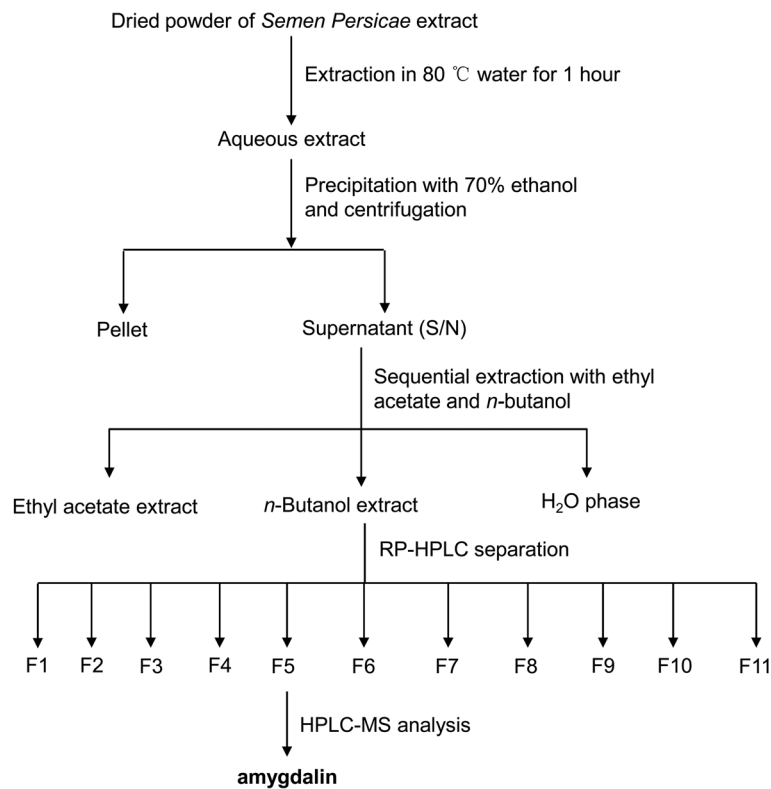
Dried powder of Semen Persicae extract

Extraction in 80 ℃ water for 1 hour

Aqueous extract

Precipitation with 70% ethanol and centrifugation

Pellet

Supernatant (S/N)

Sequential extraction with ethyl acetate and n-butanol

Ethyl acetate extract

n-Butanol extract

$H_2O$ phase

RP-HPLC separation

F1 F2 F3 F4 F5 F6 F7 F8 F9 F10 F11

HPLC-MS analysis

amygdalin